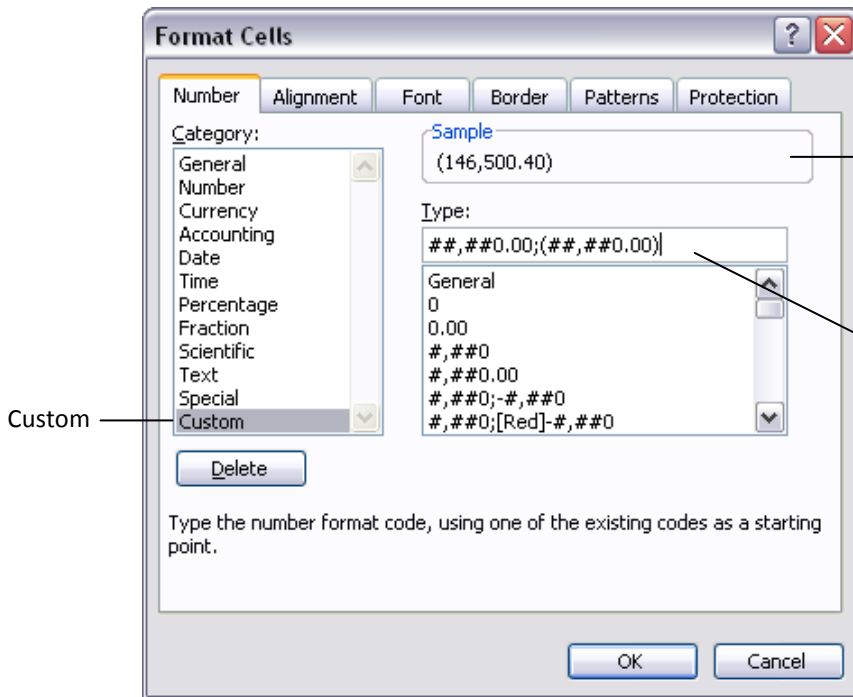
Format Cells

?

Number | Alignment | Font | Border | Patterns | Protection

Category:

General
Number
Currency
Accounting
Date
Time
Percentage
Fraction
Scientific
Text
Special
Custom

Custom

Sample
(146,500.40)

Type:
##,##0.00;(##,##0.00)

General
0
0.00
#,##0
#,##0.00
#,##0;-#,##0
#,##0;[Red]-#,##0

Delete

Type the number format code, using one of the existing codes as a starting point.

OK

Cancel